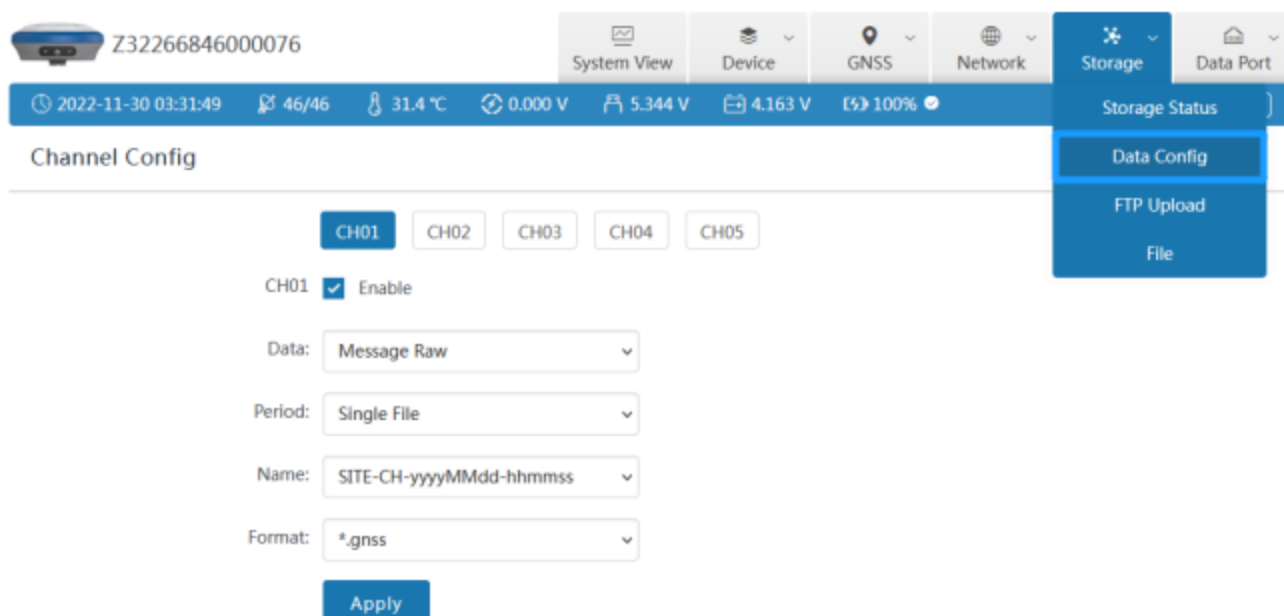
Z32266846000076

System View
Device
GNSS
Network
Storage
Data Port

2022-11-30 03:31:49 46/46 31.4 ℃ 0.000 V 5.344 V 4.163 V 100%

Storage Status
Data Config
FTP Upload
File

Channel Config

CH01 CH02 CH03 CH04 CH05

CH01 Enable

Data: Message Raw

Period: Single File

Name: SITE-CH-yyyyMMdd-hhmmss

Format: *.gnss

Apply